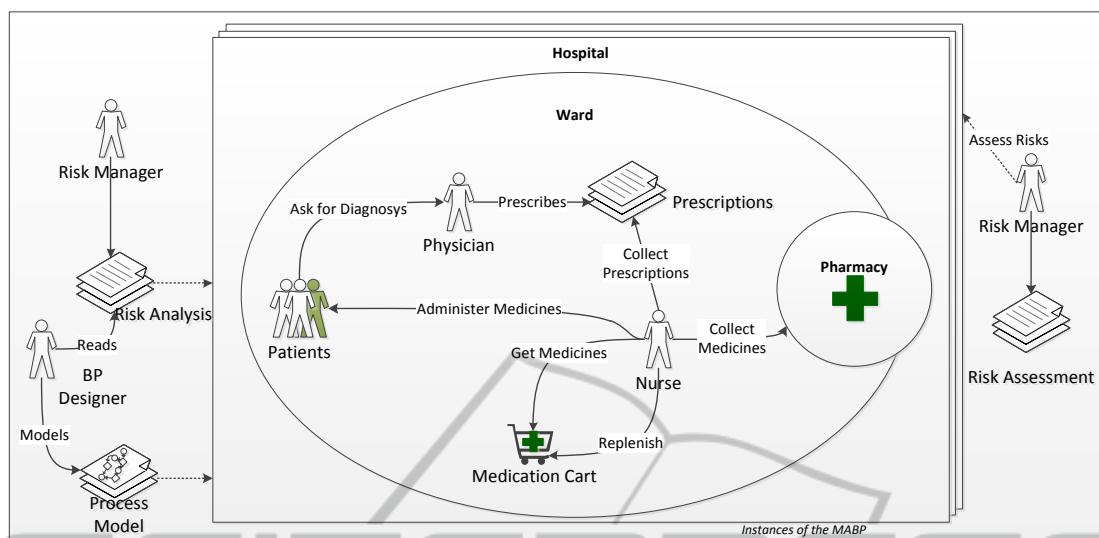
Hospital

Ward

Risk Manager

Risk Analysis

Reads

BP Designer

Models

Process Model

Ask for Diagnosys

Physician

Prescribes

Prescriptions

Collect Prescriptions

Pharmacy

Patients

Administer Medicines

Get Medicines

Nurse

Collect Medicines

Replenish

Medication Cart

Assess Risks

Risk Manager

Risk Assessment

Instances of the MABP